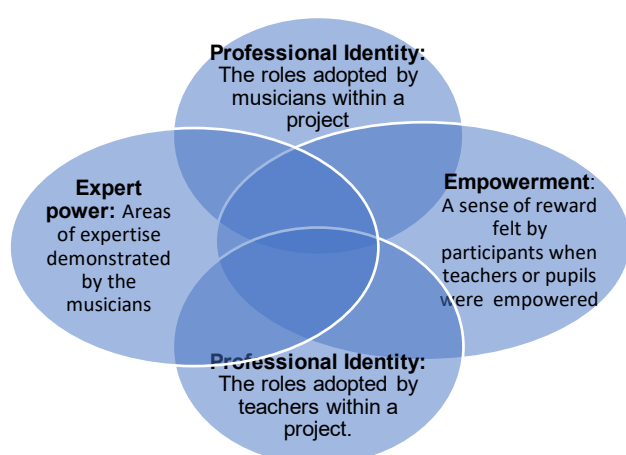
**Professional Identity:** The roles adopted by musicians within a project

**Expert power:** Areas of expertise demonstrated by the musicians

**Empowerment**: A sense of reward felt by participants when teachers or pupils were empowered

**Professional Identity:** The roles adopted by teachers within a project.